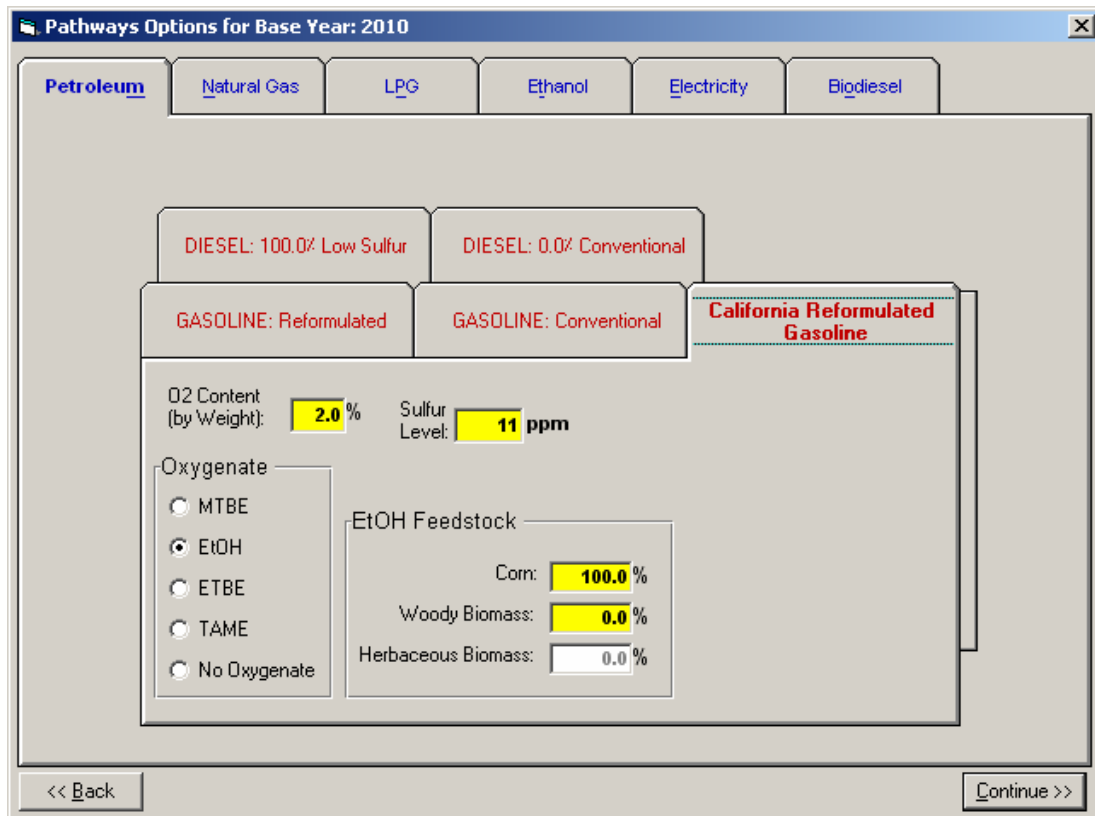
Pathways Options for Base Year: 2010

Petroleum
Natural Gas
LPG
Ethanol
Electricity
Biodiesel

DIESEL: 100.0% Low Sulfur
DIESEL: 0.0% Conventional

GASOLINE: Reformulated
GASOLINE: Conventional
California Reformulated Gasoline

O2 Content (by Weight): 2.0 %
Sulfur Level: 11 ppm

Oxygenate
MTBE
EtOH
ETBE
TAME
No Oxygenate

EtOH Feedstock
Corn: 100.0 %
Woody Biomass: 0.0 %
Herbaceous Biomass: 0.0 %

<< Back
Continue >>